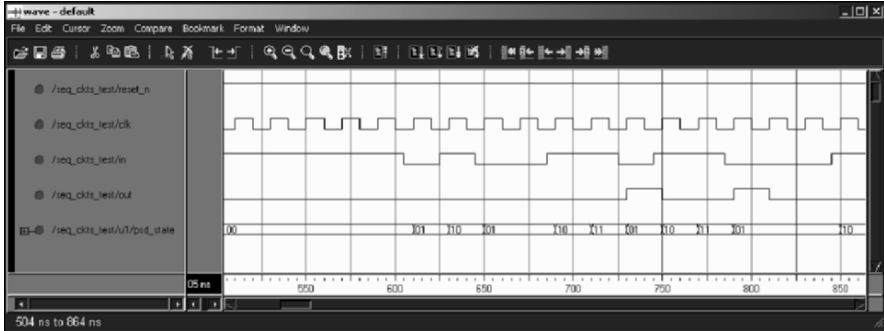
wave - default

File Edit Cursor Zoom Compare Bookmark Format Window

/seq_ckts_test/reset_n

/seq_ckts_test/clk

/seq_ckts_test/in

/seq_ckts_test/out

/seq_ckts_test/u1/psd_state

00 01 10 01 10 11 01 10 11 01 10

05 ns 550 600 650 700 750 800 850

504 ns to 864 ns